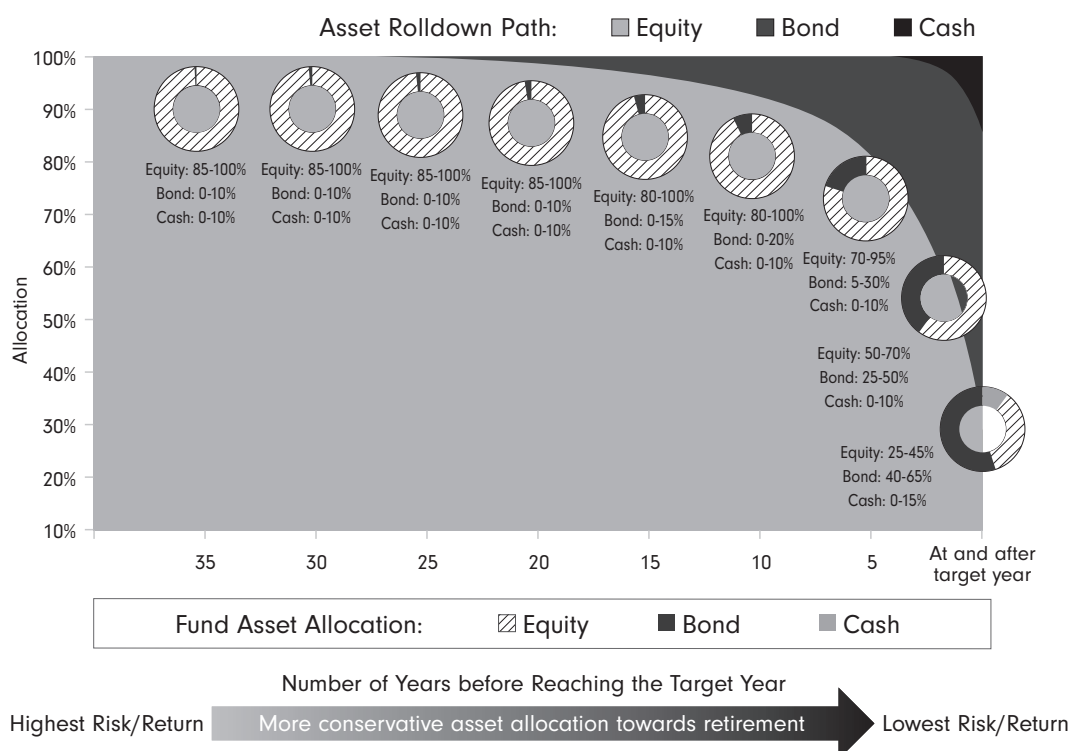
Asset Rolldown Path: Equity Bond Cash

100%
90%
80%
70%
60%
50%
40%
30%
20%
10%

Allocation

Equity: 85-100%
Bond: 0-10%
Cash: 0-10%

Equity: 85-100%
Bond: 0-10%
Cash: 0-10%

Equity: 85-100%
Bond: 0-10%
Cash: 0-10%

Equity: 85-100%
Bond: 0-10%
Cash: 0-10%

Equity: 80-100%
Bond: 0-15%
Cash: 0-10%

Equity: 80-100%
Bond: 0-20%
Cash: 0-10%

Equity: 70-95%
Bond: 5-30%
Cash: 0-10%

Equity: 50-70%
Bond: 25-50%
Cash: 0-10%

Equity: 25-45%
Bond: 40-65%
Cash: 0-15%

35 30 25 20 15 10 5 At and after target year

Fund Asset Allocation: Equity Bond Cash

Number of Years before Reaching the Target Year

Highest Risk/Return More conservative asset allocation towards retirement Lowest Risk/Return